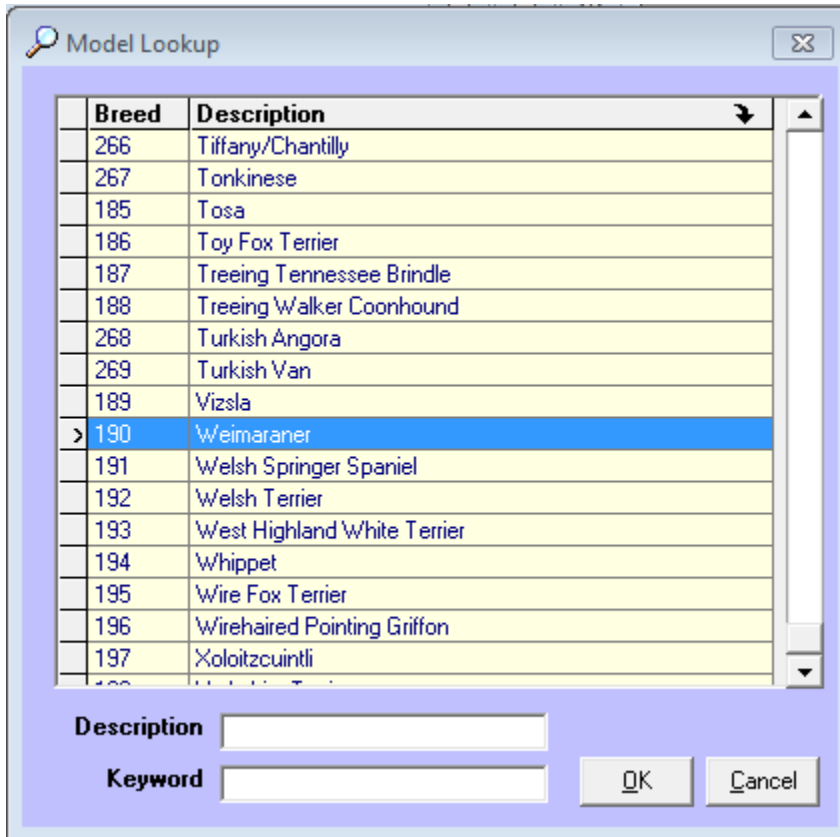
Model Lookup

| | Breed | Description |
|---|---|---|
| | 266 | Tiffany/Chantilly |
| | 267 | Tonkinese |
| | 185 | Tosa |
| | 186 | Toy Fox Terrier |
| | 187 | Treeing Tennessee Brindle |
| | 188 | Treeing Walker Coonhound |
| | 268 | Turkish Angora |
| | 269 | Turkish Van |
| | 189 | Vizsla |
| > | 190 | Weimaraner |
| | 191 | Welsh Springer Spaniel |
| | 192 | Welsh Terrier |
| | 193 | West Highland White Terrier |
| | 194 | Whippet |
| | 195 | Wire Fox Terrier |
| | 196 | Wirehaired Pointing Griffon |
| | 197 | Xoloitzcuintli |
| | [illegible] | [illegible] |

Description

Keyword

OK

Cancel